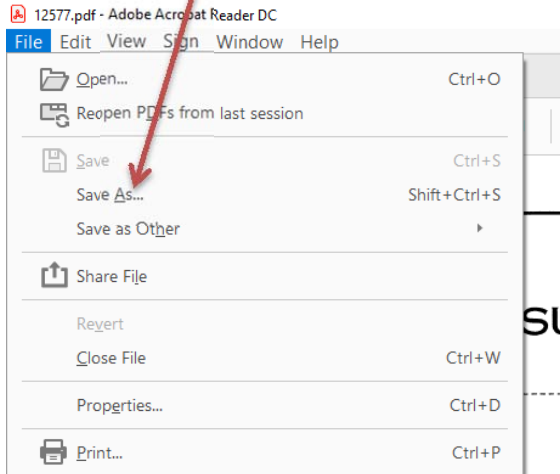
12577.pdf - Adobe Acrobat Reader DC
File Edit View Sign Window Help

Open... Ctrl+O
Reopen PDFs from last session

Save Ctrl+S
Save As... Shift+Ctrl+S
Save as Other

Share File

Revert
Close File Ctrl+W

Properties... Ctrl+D

Print... Ctrl+P

su